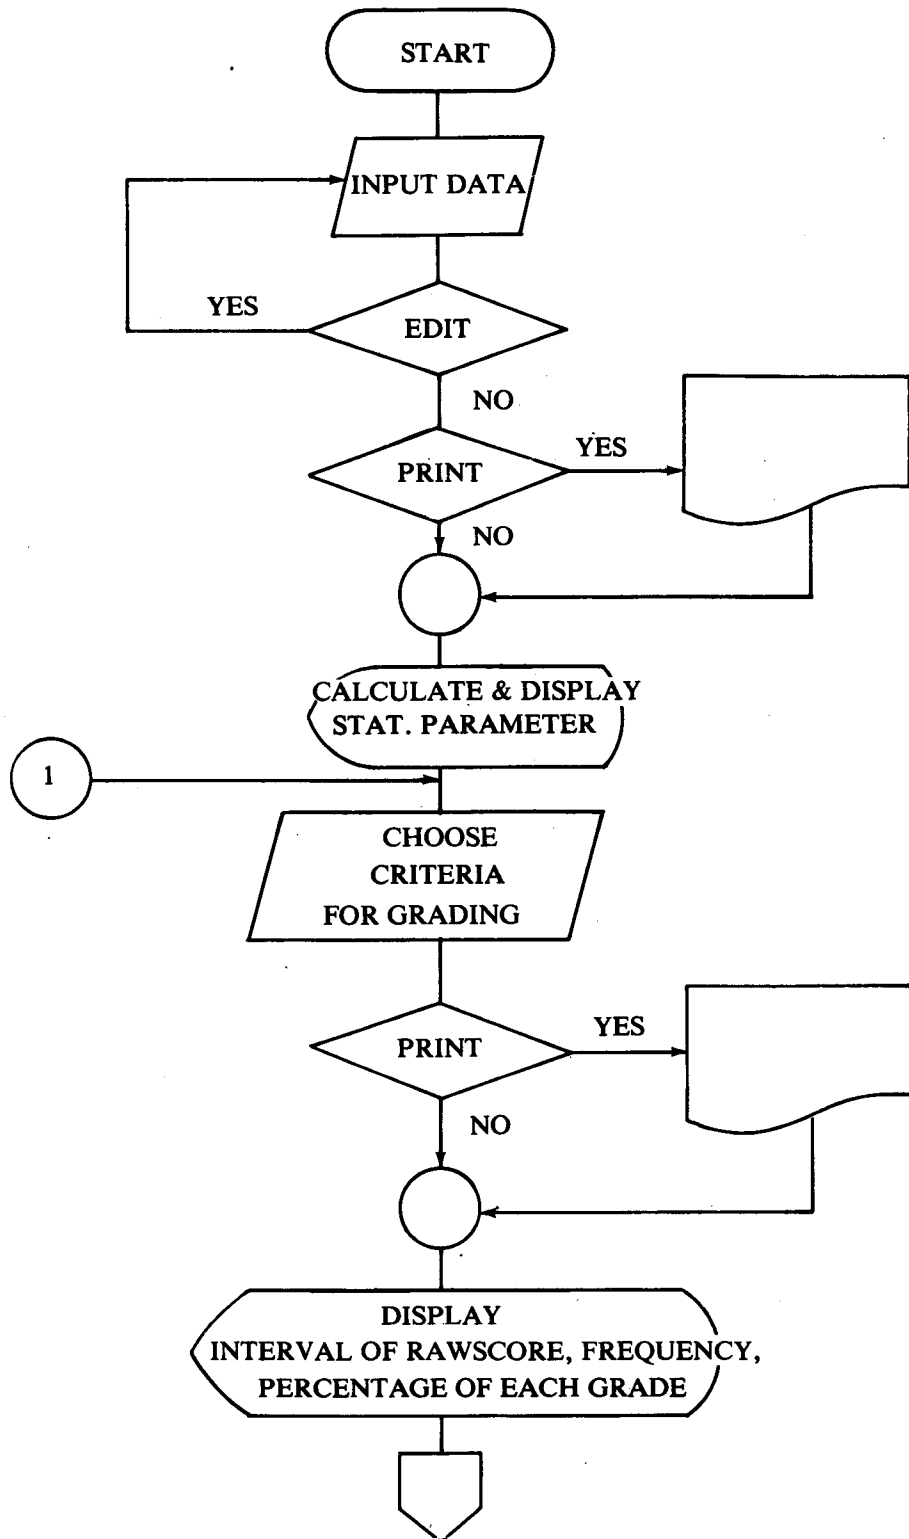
START

INPUT DATA

YES

EDIT

NO

PRINT

YES

NO

CALCULATE & DISPLAY STAT. PARAMETER

1

CHOOSE CRITERIA FOR GRADING

PRINT

YES

NO

DISPLAY INTERVAL OF RAWSCORE, FREQUENCY, PERCENTAGE OF EACH GRADE